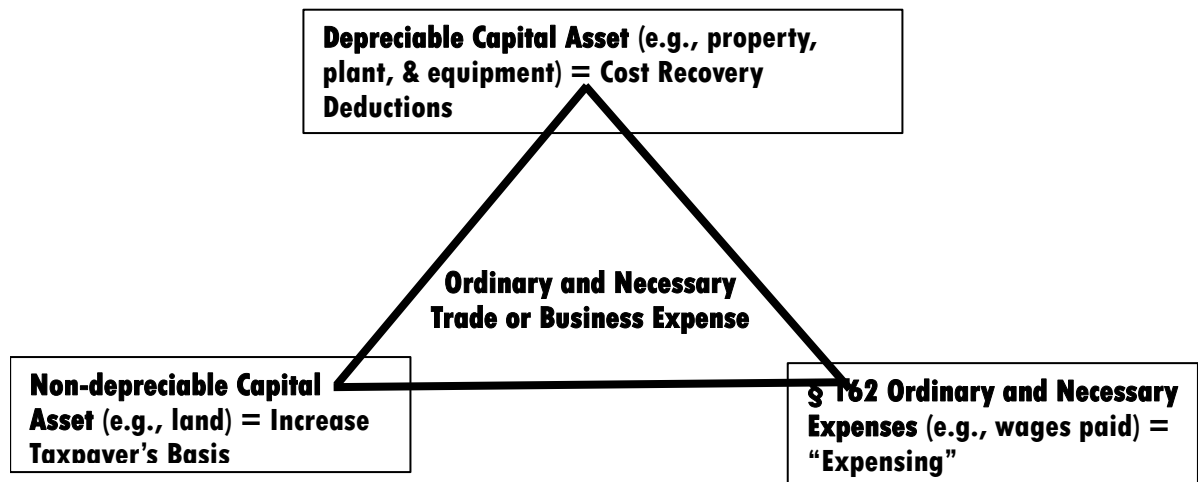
**Depreciable Capital Asset** (e.g., property, plant, & equipment) = **Cost Recovery Deductions**

**Ordinary and Necessary Trade or Business Expense**

**Non-depreciable Capital Asset** (e.g., land) = **Increase Taxpayer's Basis**

**§ 162 Ordinary and Necessary Expenses** (e.g., wages paid) = **"Expensing"**